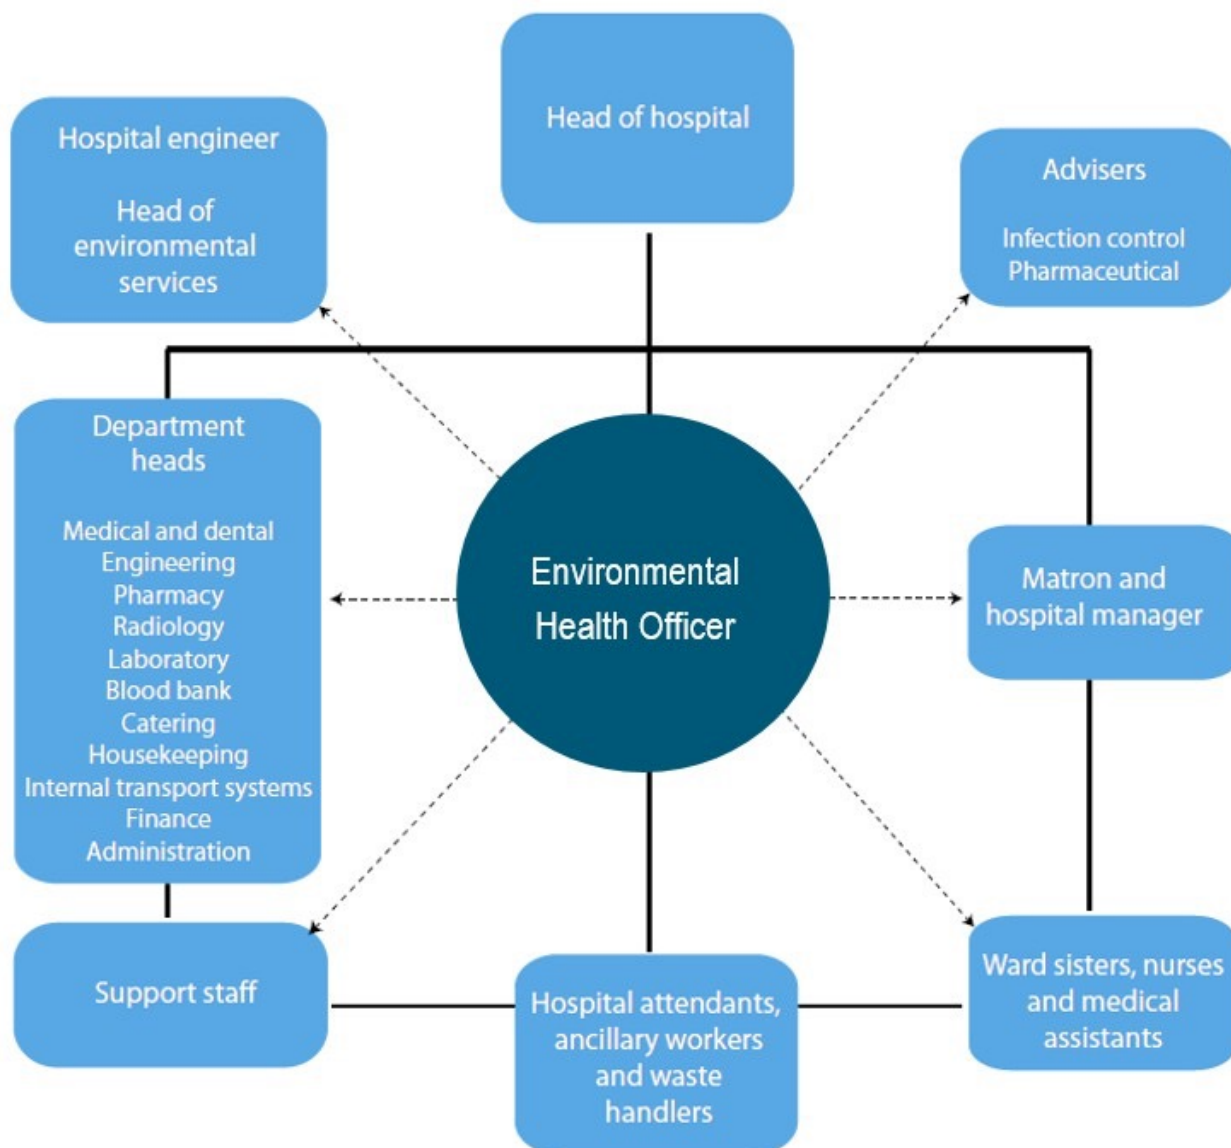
Head of hospital

Hospital engineer

Head of environmental services

Advisers

Infection control
Pharmaceutical

Department heads

Medical and dental
Engineering
Pharmacy
Radiology
Laboratory
Blood bank
Catering
Housekeeping
Internal transport systems
Finance
Administration

Environmental Health Officer

Matron and hospital manager

Support staff

Hospital attendants, ancillary workers and waste handlers

Ward sisters, nurses and medical assistants